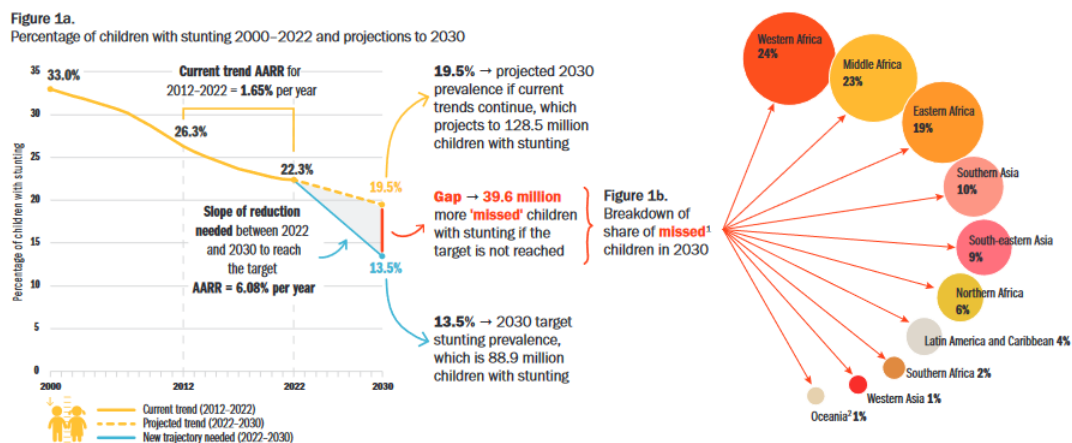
Figure 1a.
Percentage of children with stunting 2000–2022 and projections to 2030

35
30
25
20
15
10
5
0
Percentage of children with stunting

2000
2012
2022
2030

33.0%

Current trend AARR for 2012–2022 = 1.65% per year

26.3%

22.3%

19.5%

13.5%

Slope of reduction needed between 2022 and 2030 to reach the target AARR = 6.08% per year

19.5% → projected 2030 prevalence if current trends continue, which projects to 128.5 million children with stunting

Gap → 39.6 million more 'missed' children with stunting if the target is not reached

13.5% → 2030 target stunting prevalence, which is 88.9 million children with stunting

Current trend (2012–2022)
Projected trend (2022–2030)
New trajectory needed (2022–2030)

Figure 1b.
Breakdown of share of missed$^1$ children in 2030

Western Africa 24%
Middle Africa 23%
Eastern Africa 19%
Southern Asia 10%
South-eastern Asia 9%
Northern Africa 6%
Latin America and Caribbean 4%
Southern Africa 2%
Western Asia 1%
Oceania$^2$ 1%